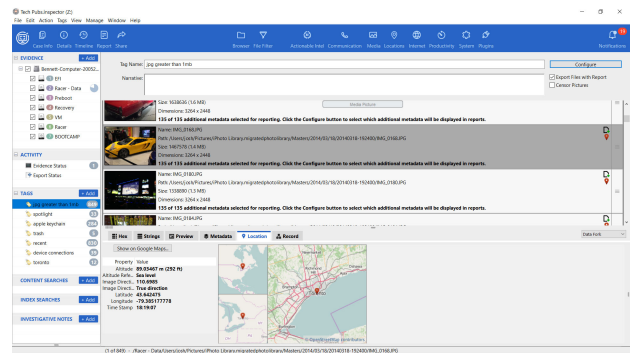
Tech Pubs.Inspector (Z:)
File Edit Action Tags View Manage Window Help

Case Info Details Timeline Report Share
Browser File Filter Actionable Intel Communication Media Locations Internet Productivity System Plugins
Notifications

EVIDENCE + Add
Bennett-Computer-20092...
EFI
Racer - Data
Preboot
Recovery
VM
Racer
BOOTCAMP

ACTIVITY
Evidence Status
Export Status

TAGS + Add
jpg greater than 1mb
spotlight
apple keychain
trash
recent
device connections
toronto

CONTENT SEARCHES + Add
INDEX SEARCHES + Add
INVESTIGATIVE NOTES + Add

Tag Name: jpg greater than 1mb
Narrative:
Configure
Export Files with Report
Censor Pictures

Size: 1638636 (1.6 MB)
Dimensions: 3264 x 2448
135 of 135 additional metadata selected for reporting. Click the Configure button to select which additional metadata will be displayed in reports.
Media Picture

Name: IMG_0168.JPG
Path: /Users/jcolk/Pictures/Photo Library.migratedphotolibrary/Masters/2014/03/16/20140318-192400/IMG_0168.JPG
Size: 1467570 (1.4 MB)
Dimensions: 3264 x 2448
135 of 135 additional metadata selected for reporting. Click the Configure button to select which additional metadata will be displayed in reports.

Name: IMG_0180.JPG
Path: /Users/jcolk/Pictures/Photo Library.migratedphotolibrary/Masters/2014/03/16/20140318-192400/IMG_0180.JPG
Size: 1338880 (1.3 MB)
Dimensions: 3264 x 2448
135 of 135 additional metadata selected for reporting. Click the Configure button to select which additional metadata will be displayed in reports.

Name: IMG_0184.JPG
Path: /Users/jcolk/Pictures/Photo Library.migratedphotolibrary/Masters/2014/03/16/20140318-192400/IMG_0184.JPG

Hex Strings Preview Metadata Location Record
Data Fork
Show on Google Maps...
Property Value
Altitude 89.03467 m (292 ft)
Altitude Refe... Sea level
Image Directi... 110.6985
Image Directi... True direction
Latitude 43.642475
Longitude -79.385177778
Time Stamp 18:19:07

(1 of 849) - /Racer - Data/Users/jcolk/Pictures/Photo Library.migratedphotolibrary/Masters/2014/03/16/20140318-192400/IMG_0168.JPG